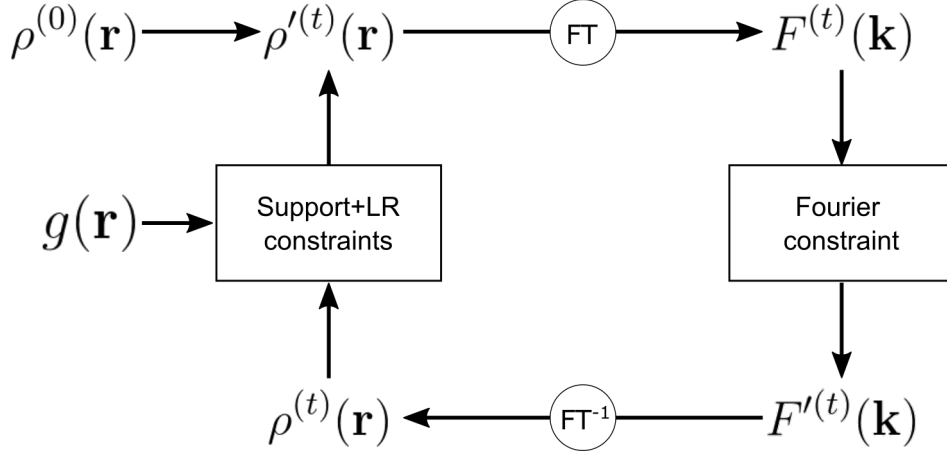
$\rho^{(0)}(\mathbf{r})$

$\rho'^{(t)}(\mathbf{r})$

FT

$F^{(t)}(\mathbf{k})$

$g(\mathbf{r})$

Support+LR constraints

Fourier constraint

$\rho^{(t)}(\mathbf{r})$

FT$^{-1}$

$F'^{(t)}(\mathbf{k})$